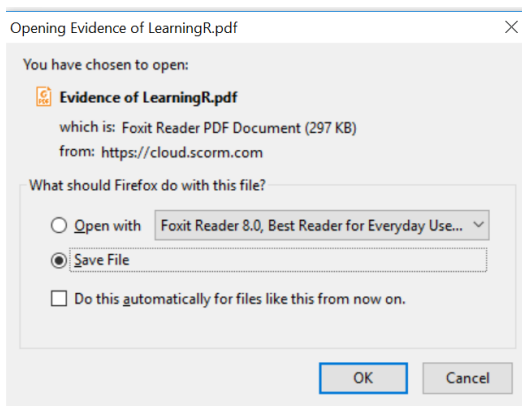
Opening Evidence of LearningR.pdf

You have chosen to open:

Evidence of LearningR.pdf

which is: Foxit Reader PDF Document (297 KB)

from: https://cloud.scorm.com

What should Firefox do with this file?

Open with Foxit Reader 8.0, Best Reader for Everyday Use...

Save File

Do this automatically for files like this from now on.

OK Cancel